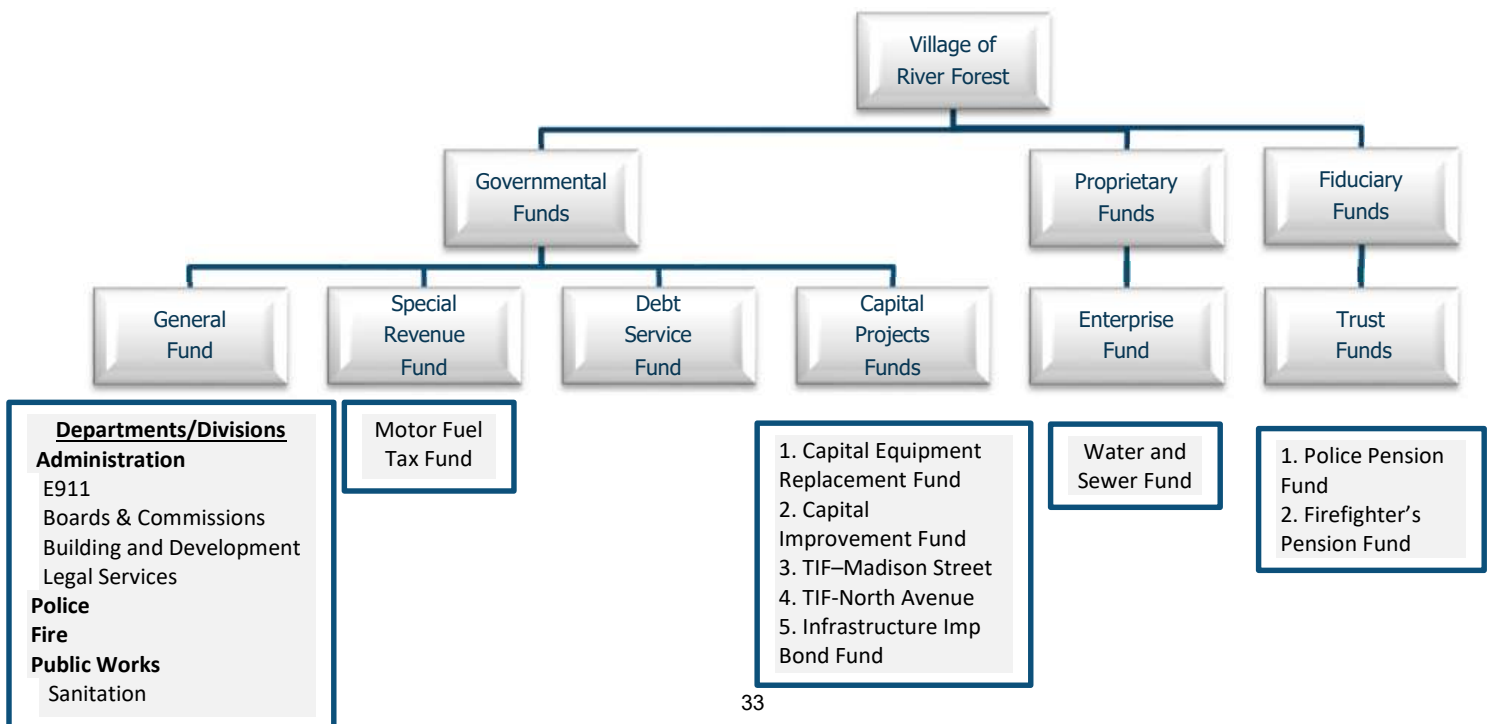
Village of River Forest

Governmental Funds

Proprietary Funds

Fiduciary Funds

General Fund

Special Revenue Fund

Debt Service Fund

Capital Projects Funds

Enterprise Fund

Trust Funds

Departments/Divisions
**Administration**
E911
Boards & Commissions
Building and Development
Legal Services
**Police**
**Fire**
**Public Works**
Sanitation

Motor Fuel Tax Fund

1. Capital Equipment Replacement Fund
2. Capital Improvement Fund
3. TIF–Madison Street
4. TIF-North Avenue
5. Infrastructure Imp Bond Fund

Water and Sewer Fund

1. Police Pension Fund
2. Firefighter's Pension Fund

33